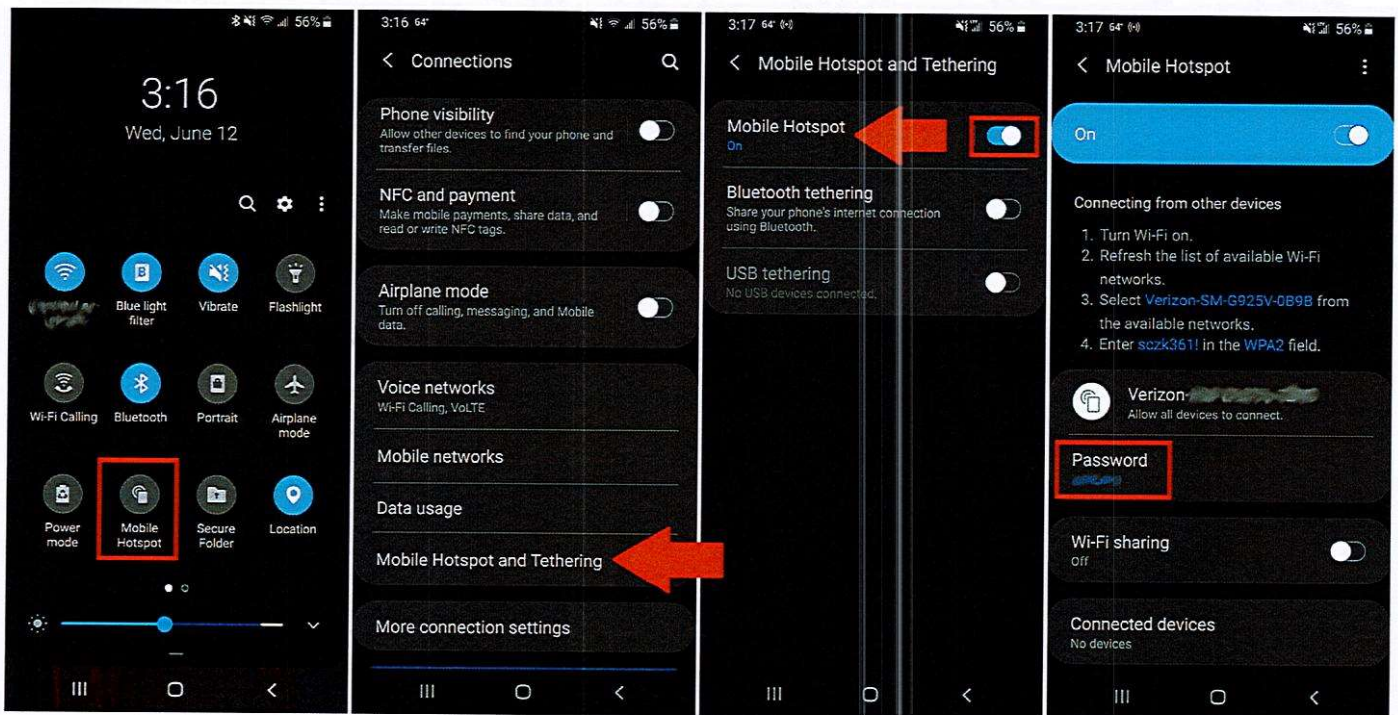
56%

3:16
Wed, June 12

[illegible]
Blue light filter
Vibrate
Flashlight
Wi-Fi Calling
Bluetooth
Portrait
Airplane mode
Power mode
Mobile Hotspot
Secure Folder
Location

3:16 64° 56%

Connections

Phone visibility
Allow other devices to find your phone and transfer files.

NFC and payment
Make mobile payments, share data, and read or write NFC tags.

Airplane mode
Turn off calling, messaging, and Mobile data.

Voice networks
Wi-Fi Calling, VoLTE

Mobile networks

Data usage

Mobile Hotspot and Tethering

More connection settings

3:17 64° 56%

Mobile Hotspot and Tethering

Mobile Hotspot
On

Bluetooth tethering
Share your phone's internet connection using Bluetooth.

USB tethering
No USB devices connected.

3:17 64° 56%

Mobile Hotspot

On

Connecting from other devices
1. Turn Wi-Fi on.
2. Refresh the list of available Wi-Fi networks.
3. Select Verizon-SM-G925V-0B9B from the available networks.
4. Enter sczk361! in the WPA2 field.

Verizon-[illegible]
Allow all devices to connect.

Password
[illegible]

Wi-Fi sharing
Off

Connected devices
No devices